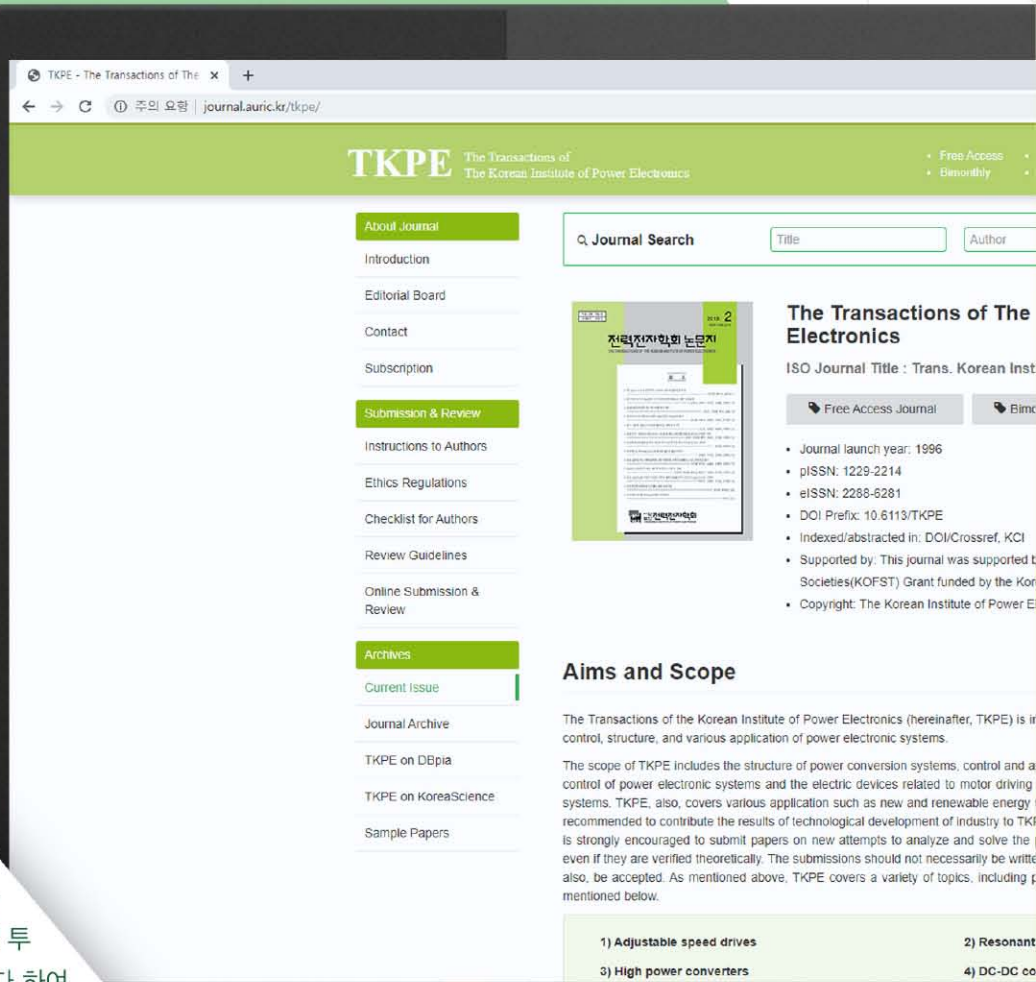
TKPE - The Transactions of The ×  +

← → C ⓘ 주의 요함 | journal.auric.kr/tkpe/

TKPE The Transactions of The Korean Institute of Power Electronics

• Free Access •
• Bimonthly •

About Journal
Introduction
Editorial Board
Contact
Subscription

Submission & Review
Instructions to Authors
Ethics Regulations
Checklist for Authors
Review Guidelines
Online Submission & Review

Archives
Current Issue
Journal Archive
TKPE on DBpia
TKPE on KoreaScience
Sample Papers

Journal Search  Title  Author

2
전력전자학회 논문지
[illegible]

The Transactions of The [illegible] Electronics

ISO Journal Title : Trans. Korean Inst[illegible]

Free Access Journal  Bimo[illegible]

• Journal launch year: 1996
• pISSN: 1229-2214
• eISSN: 2288-6281
• DOI Prefix: 10.6113/TKPE
• Indexed/abstracted in: DOI/Crossref, KCI
• Supported by: This journal was supported b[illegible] Societies(KOFST) Grant funded by the Kor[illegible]
• Copyright: The Korean Institute of Power E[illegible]

Aims and Scope

The Transactions of the Korean Institute of Power Electronics (hereinafter, TKPE) is i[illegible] control, structure, and various application of power electronic systems.

The scope of TKPE includes the structure of power conversion systems, control and a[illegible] control of power electronic systems and the electric devices related to motor driving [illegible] systems. TKPE, also, covers various application such as new and renewable energy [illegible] recommended to contribute the results of technological development of industry to TK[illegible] is strongly encouraged to submit papers on new attempts to analyze and solve the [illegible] even if they are verified theoretically. The submissions should not necessarily be writte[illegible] also, be accepted. As mentioned above, TKPE covers a variety of topics, including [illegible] mentioned below.

1) Adjustable speed drives
2) Resonant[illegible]
3) High power converters
4) DC-DC co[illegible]

투
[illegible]